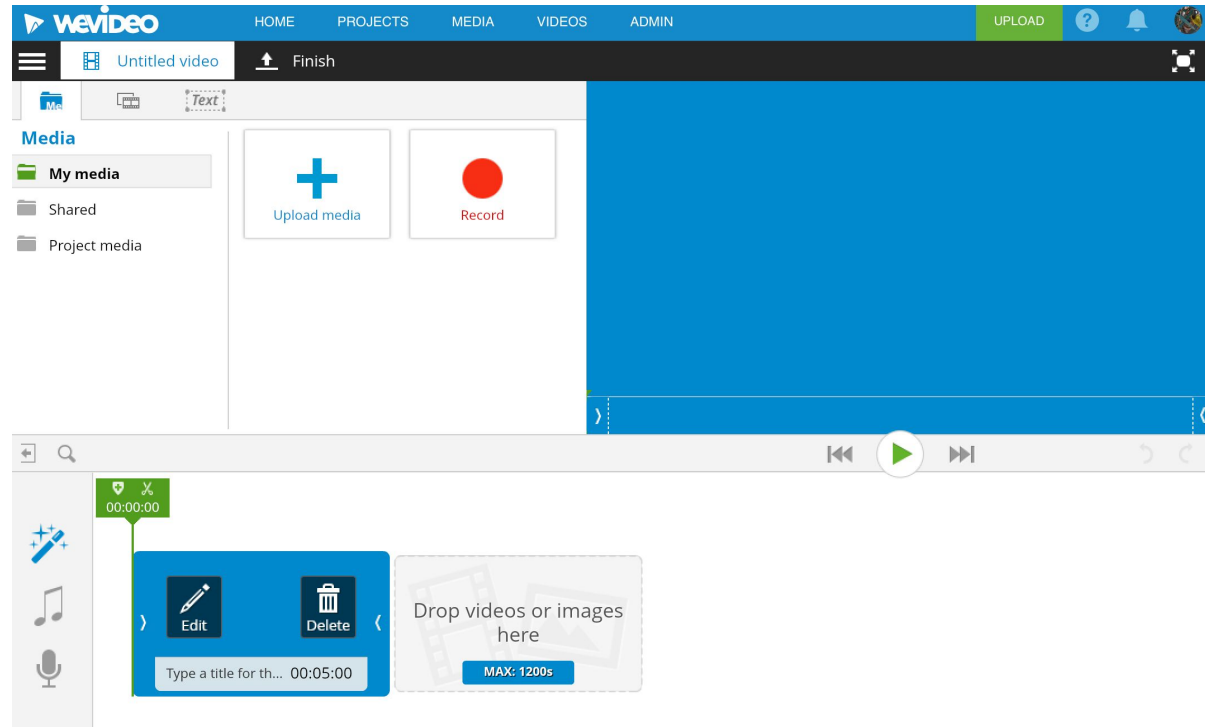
WeVideo HOME PROJECTS MEDIA VIDEOS ADMIN UPLOAD ?

Untitled video Finish

Me Text

Media

My media

Shared

Project media

Upload media

Record

00:00:00

Edit Delete

Type a title for th... 00:05:00

Drop videos or images here

MAX: 1200s